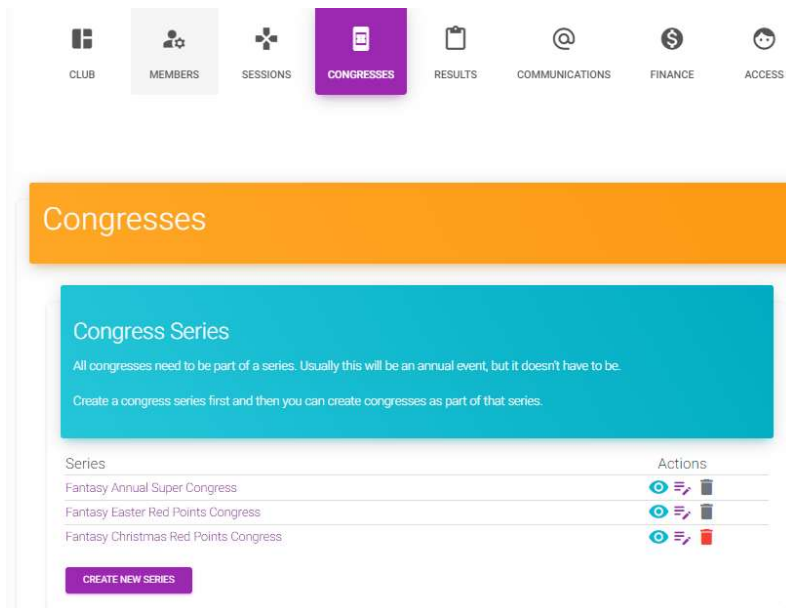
CLUB MEMBERS SESSIONS CONGRESSES RESULTS COMMUNICATIONS FINANCE ACCESS

Congresses

Congress Series

All congresses need to be part of a series. Usually this will be an annual event, but it doesn't have to be.

Create a congress series first and then you can create congresses as part of that series.

| Series | Actions |
|---|---|
| Fantasy Annual Super Congress | |
| Fantasy Easter Red Points Congress | |
| Fantasy Christmas Red Points Congress | |

CREATE NEW SERIES